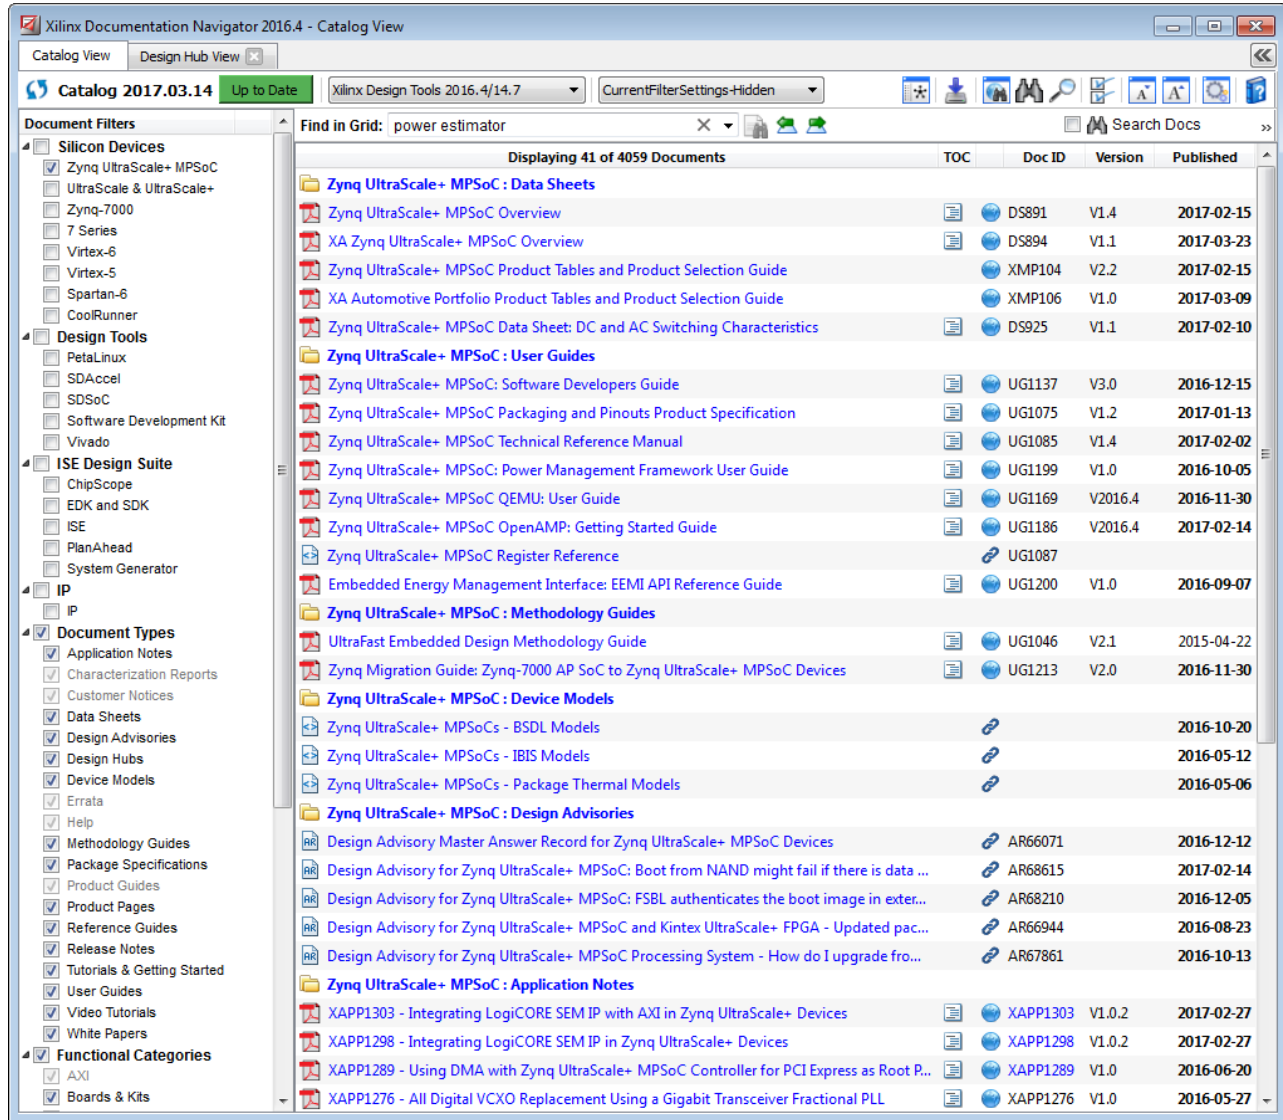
Xilinx Documentation Navigator 2016.4 - Catalog View

Catalog View | Design Hub View

Catalog 2017.03.14 | Up to Date | Xilinx Design Tools 2016.4/14.7 | CurrentFilterSettings-Hidden

Document Filters

Silicon Devices
Zynq UltraScale+ MPSoC
UltraScale & UltraScale+
Zynq-7000
7 Series
Virtex-6
Virtex-5
Spartan-6
CoolRunner
Design Tools
PetaLinux
SDAccel
SDSoC
Software Development Kit
Vivado
ISE Design Suite
ChipScope
EDK and SDK
ISE
PlanAhead
System Generator
IP
IP
Document Types
Application Notes
Characterization Reports
Customer Notices
Data Sheets
Design Advisories
Design Hubs
Device Models
Errata
Help
Methodology Guides
Package Specifications
Product Guides
Product Pages
Reference Guides
Release Notes
Tutorials & Getting Started
User Guides
Video Tutorials
White Papers
Functional Categories
AXI
Boards & Kits

Find in Grid: power estimator | Search Docs

Displaying 41 of 4059 Documents

| | TOC | Doc ID | Version | Published |
|---|---|---|---|---|
| Zynq UltraScale+ MPSoC : Data Sheets | | | | |
| Zynq UltraScale+ MPSoC Overview | | DS891 | V1.4 | 2017-02-15 |
| XA Zynq UltraScale+ MPSoC Overview | | DS894 | V1.1 | 2017-03-23 |
| Zynq UltraScale+ MPSoC Product Tables and Product Selection Guide | | XMP104 | V2.2 | 2017-02-15 |
| XA Automotive Portfolio Product Tables and Product Selection Guide | | XMP106 | V1.0 | 2017-03-09 |
| Zynq UltraScale+ MPSoC Data Sheet: DC and AC Switching Characteristics | | DS925 | V1.1 | 2017-02-10 |
| Zynq UltraScale+ MPSoC : User Guides | | | | |
| Zynq UltraScale+ MPSoC: Software Developers Guide | | UG1137 | V3.0 | 2016-12-15 |
| Zynq UltraScale+ MPSoC Packaging and Pinouts Product Specification | | UG1075 | V1.2 | 2017-01-13 |
| Zynq UltraScale+ MPSoC Technical Reference Manual | | UG1085 | V1.4 | 2017-02-02 |
| Zynq UltraScale+ MPSoC: Power Management Framework User Guide | | UG1199 | V1.0 | 2016-10-05 |
| Zynq UltraScale+ MPSoC QEMU: User Guide | | UG1169 | V2016.4 | 2016-11-30 |
| Zynq UltraScale+ MPSoC OpenAMP: Getting Started Guide | | UG1186 | V2016.4 | 2017-02-14 |
| Zynq UltraScale+ MPSoC Register Reference | | UG1087 | | |
| Embedded Energy Management Interface: EEMI API Reference Guide | | UG1200 | V1.0 | 2016-09-07 |
| Zynq UltraScale+ MPSoC : Methodology Guides | | | | |
| UltraFast Embedded Design Methodology Guide | | UG1046 | V2.1 | 2015-04-22 |
| Zynq Migration Guide: Zynq-7000 AP SoC to Zynq UltraScale+ MPSoC Devices | | UG1213 | V2.0 | 2016-11-30 |
| Zynq UltraScale+ MPSoC : Device Models | | | | |
| Zynq UltraScale+ MPSoCs - BSDL Models | | | | 2016-10-20 |
| Zynq UltraScale+ MPSoCs - IBIS Models | | | | 2016-05-12 |
| Zynq UltraScale+ MPSoCs - Package Thermal Models | | | | 2016-05-06 |
| Zynq UltraScale+ MPSoC : Design Advisories | | | | |
| Design Advisory Master Answer Record for Zynq UltraScale+ MPSoC Devices | | AR66071 | | 2016-12-12 |
| Design Advisory for Zynq UltraScale+ MPSoC: Boot from NAND might fail if there is data ... | | AR68615 | | 2017-02-14 |
| Design Advisory for Zynq UltraScale+ MPSoC: FSBL authenticates the boot image in exter... | | AR68210 | | 2016-12-05 |
| Design Advisory for Zynq UltraScale+ MPSoC and Kintex UltraScale+ FPGA - Updated pac... | | AR66944 | | 2016-08-23 |
| Design Advisory for Zynq UltraScale+ MPSoC Processing System - How do I upgrade fro... | | AR67861 | | 2016-10-13 |
| Zynq UltraScale+ MPSoC : Application Notes | | | | |
| XAPP1303 - Integrating LogiCORE SEM IP with AXI in Zynq UltraScale+ Devices | | XAPP1303 | V1.0.2 | 2017-02-27 |
| XAPP1298 - Integrating LogiCORE SEM IP in Zynq UltraScale+ Devices | | XAPP1298 | V1.0.2 | 2017-02-27 |
| XAPP1289 - Using DMA with Zynq UltraScale+ MPSoC Controller for PCI Express as Root P... | | XAPP1289 | V1.0 | 2016-06-20 |
| XAPP1276 - All Digital VCXO Replacement Using a Gigabit Transceiver Fractional PLL | | XAPP1276 | V1.0 | 2016-05-27 |